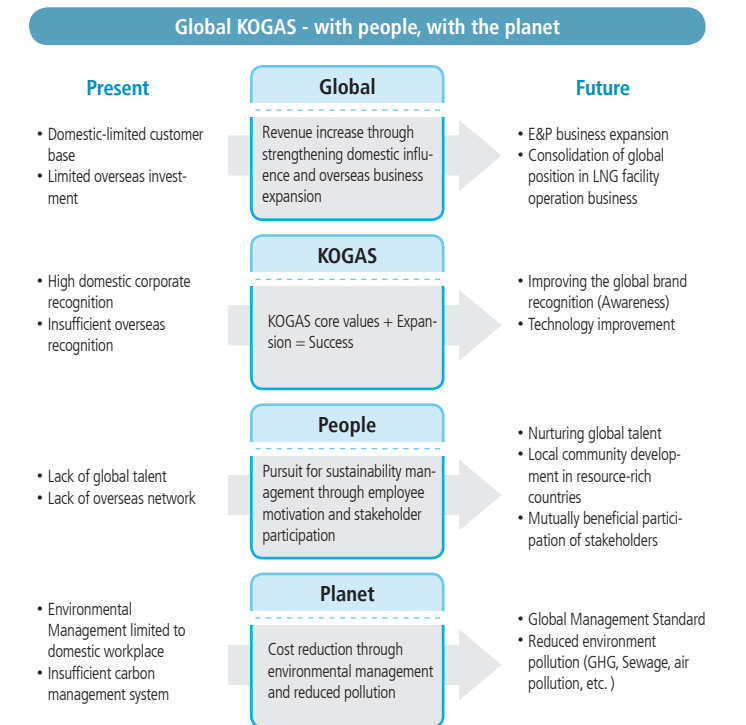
Global KOGAS - with people, with the planet

Present

Global

Future

• Domestic-limited customer base
• Limited overseas investment

Revenue increase through strengthening domestic influence and overseas business expansion

• E&P business expansion
• Consolidation of global position in LNG facility operation business

KOGAS

• High domestic corporate recognition
• Insufficient overseas recognition

KOGAS core values + Expansion = Success

• Improving the global brand recognition (Awareness)
• Technology improvement

People

• Lack of global talent
• Lack of overseas network

Pursuit for sustainability management through employee motivation and stakeholder participation

• Nurturing global talent
• Local community development in resource-rich countries
• Mutually beneficial participation of stakeholders

Planet

• Environmental Management limited to domestic workplace
• Insufficient carbon management system

Cost reduction through environmental management and reduced pollution

• Global Management Standard
• Reduced environment pollution (GHG, Sewage, air pollution, etc. )